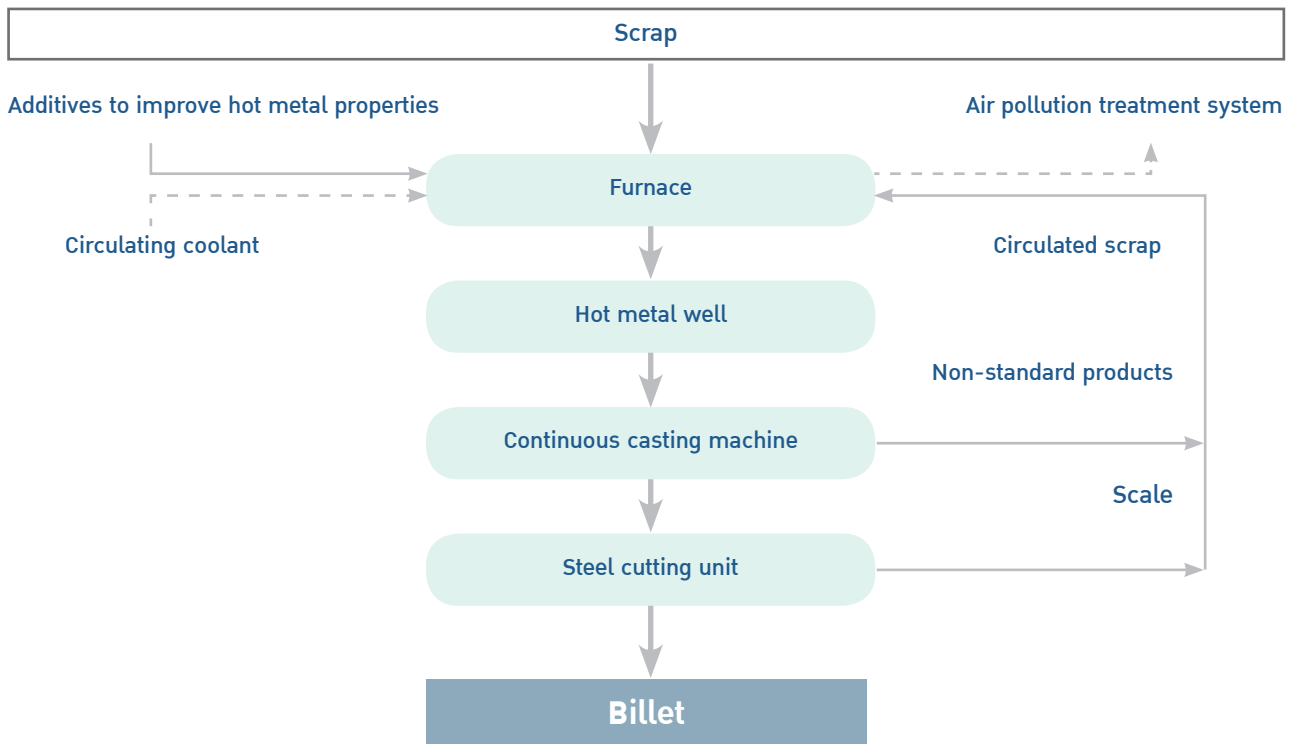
Scrap

Additives to improve hot metal properties

Air pollution treatment system

Furnace

Circulating coolant

Circulated scrap

Hot metal well

Non-standard products

Continuous casting machine

Scale

Steel cutting unit

Billet